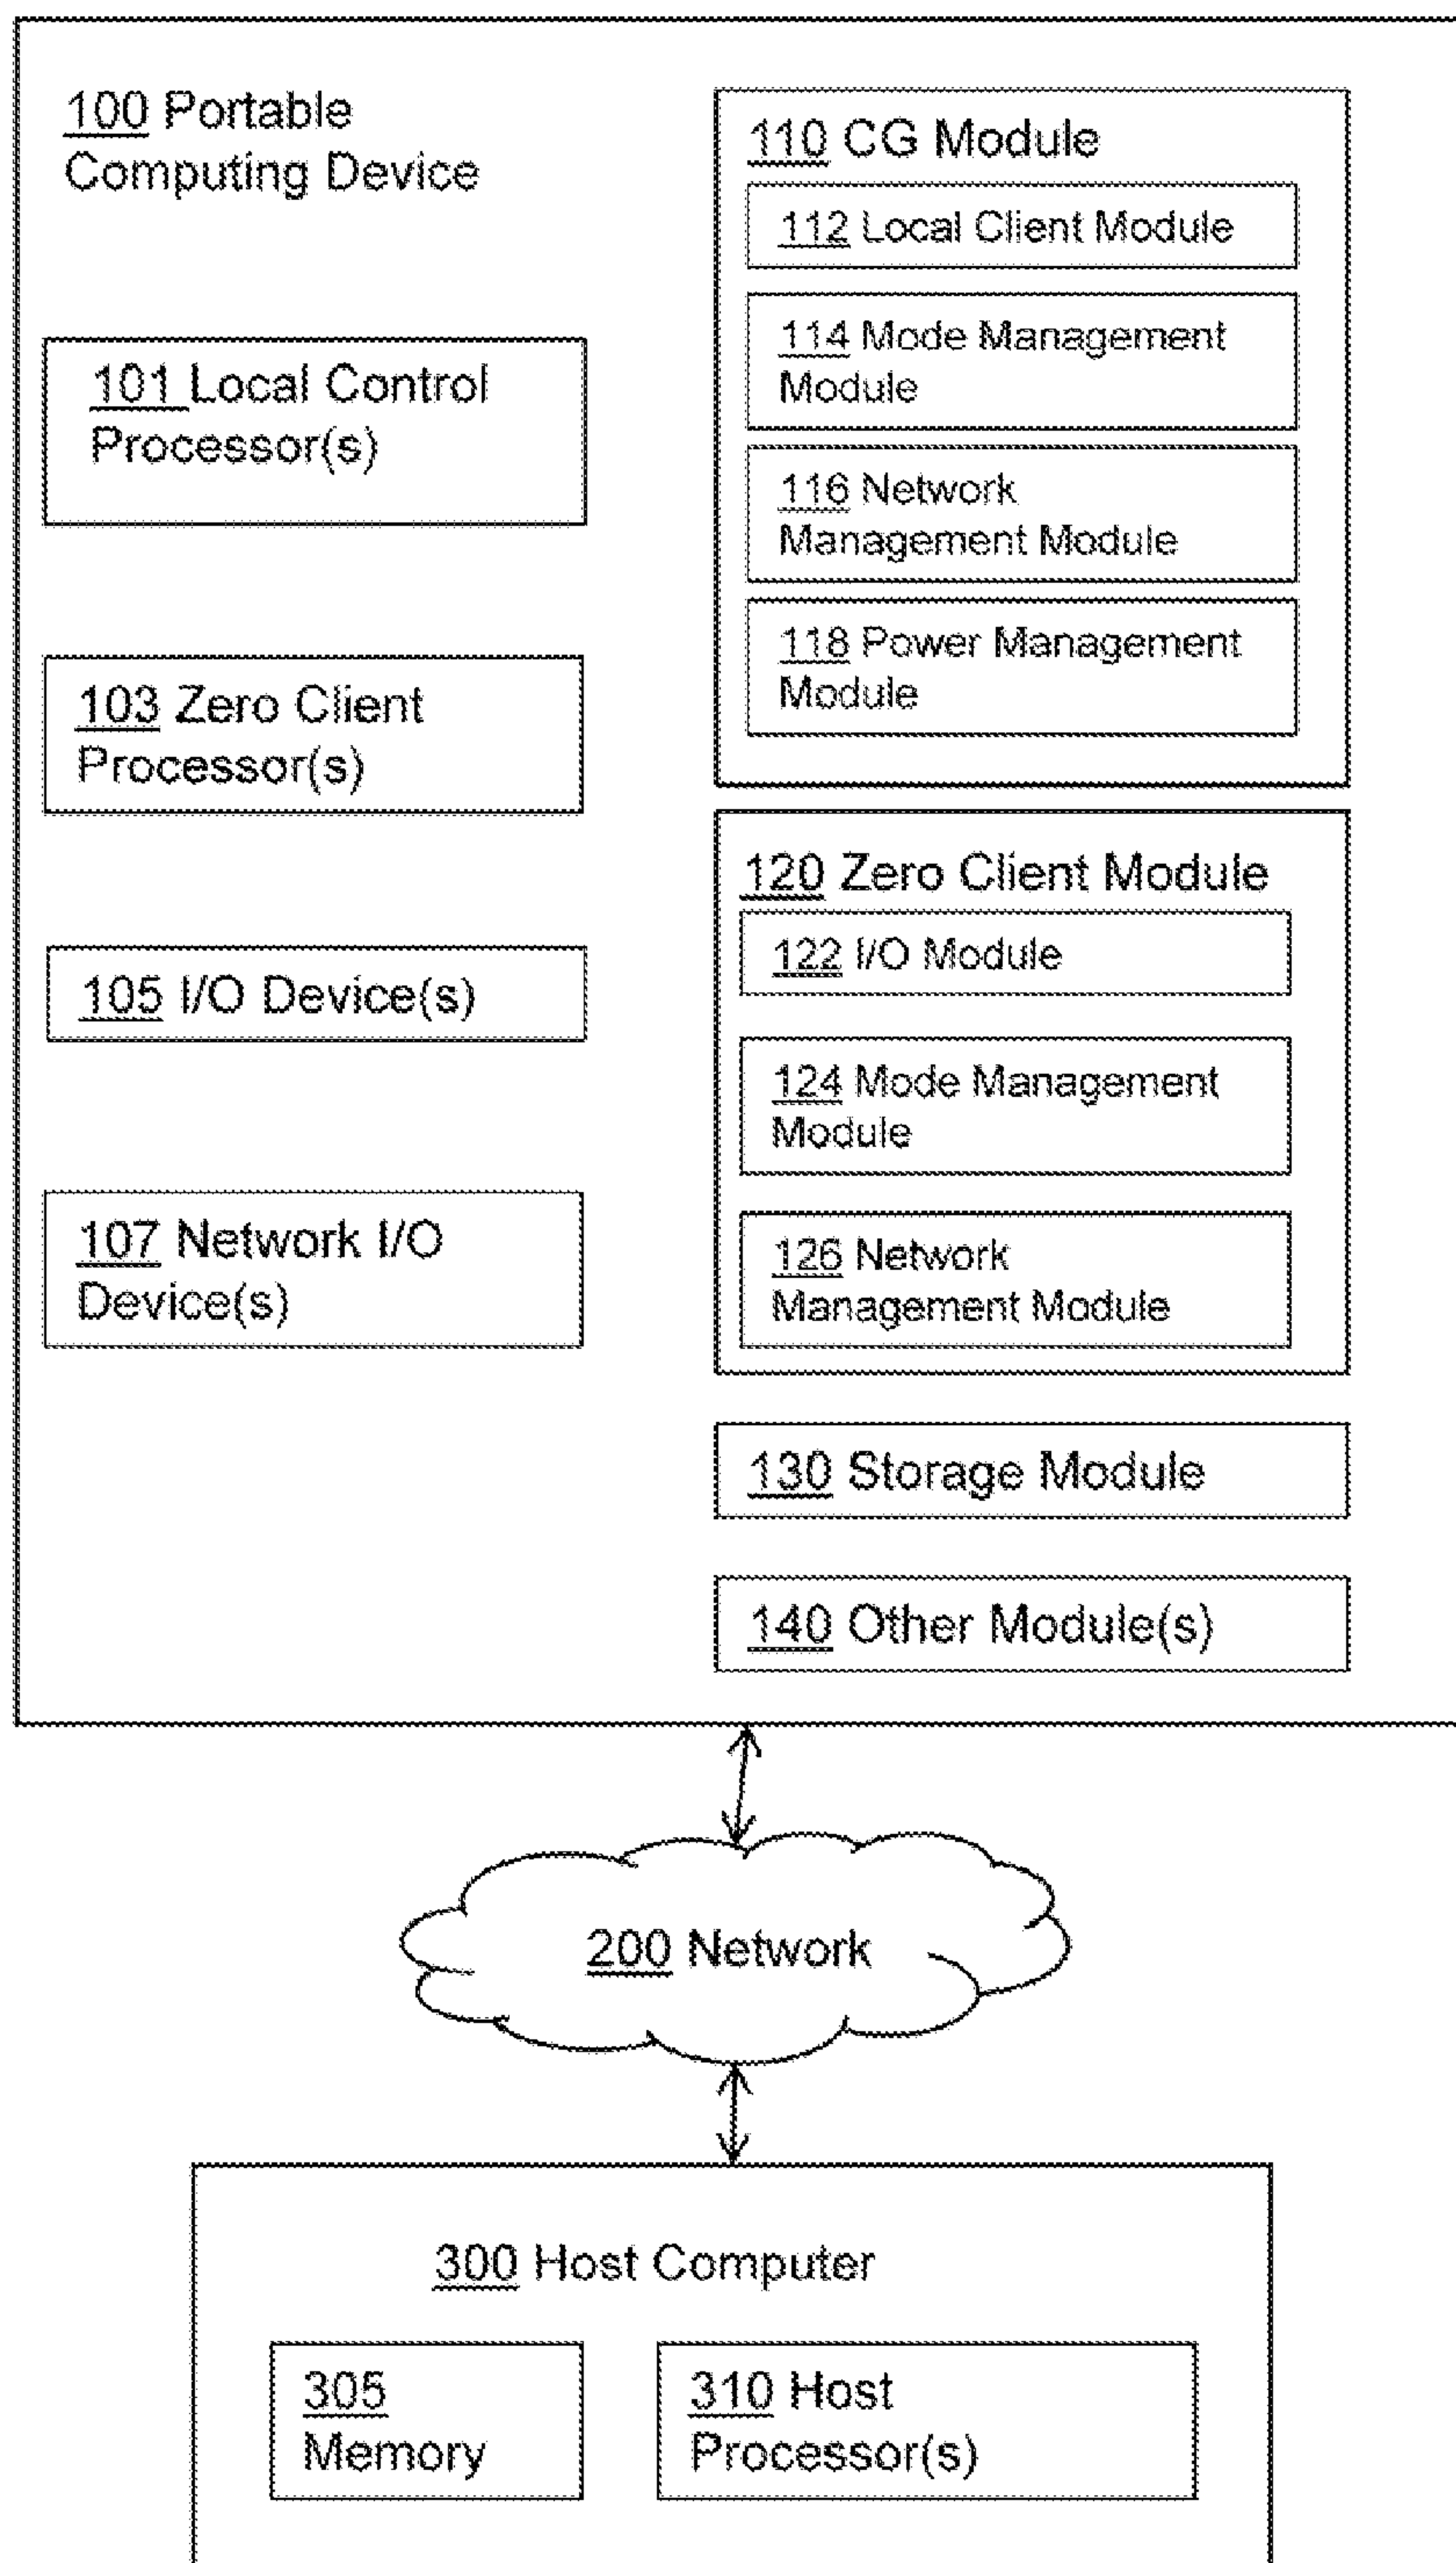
100 Portable Computing Device

101 Local Control Processor(s)

103 Zero Client Processor(s)

105 I/O Device(s)

107 Network I/O Device(s)

110 CG Module

112 Local Client Module

114 Mode Management Module

116 Network Management Module

118 Power Management Module

120 Zero Client Module

122 I/O Module

124 Mode Management Module

126 Network Management Module

130 Storage Module

140 Other Module(s)

200 Network

300 Host Computer

305 Memory

310 Host Processor(s)